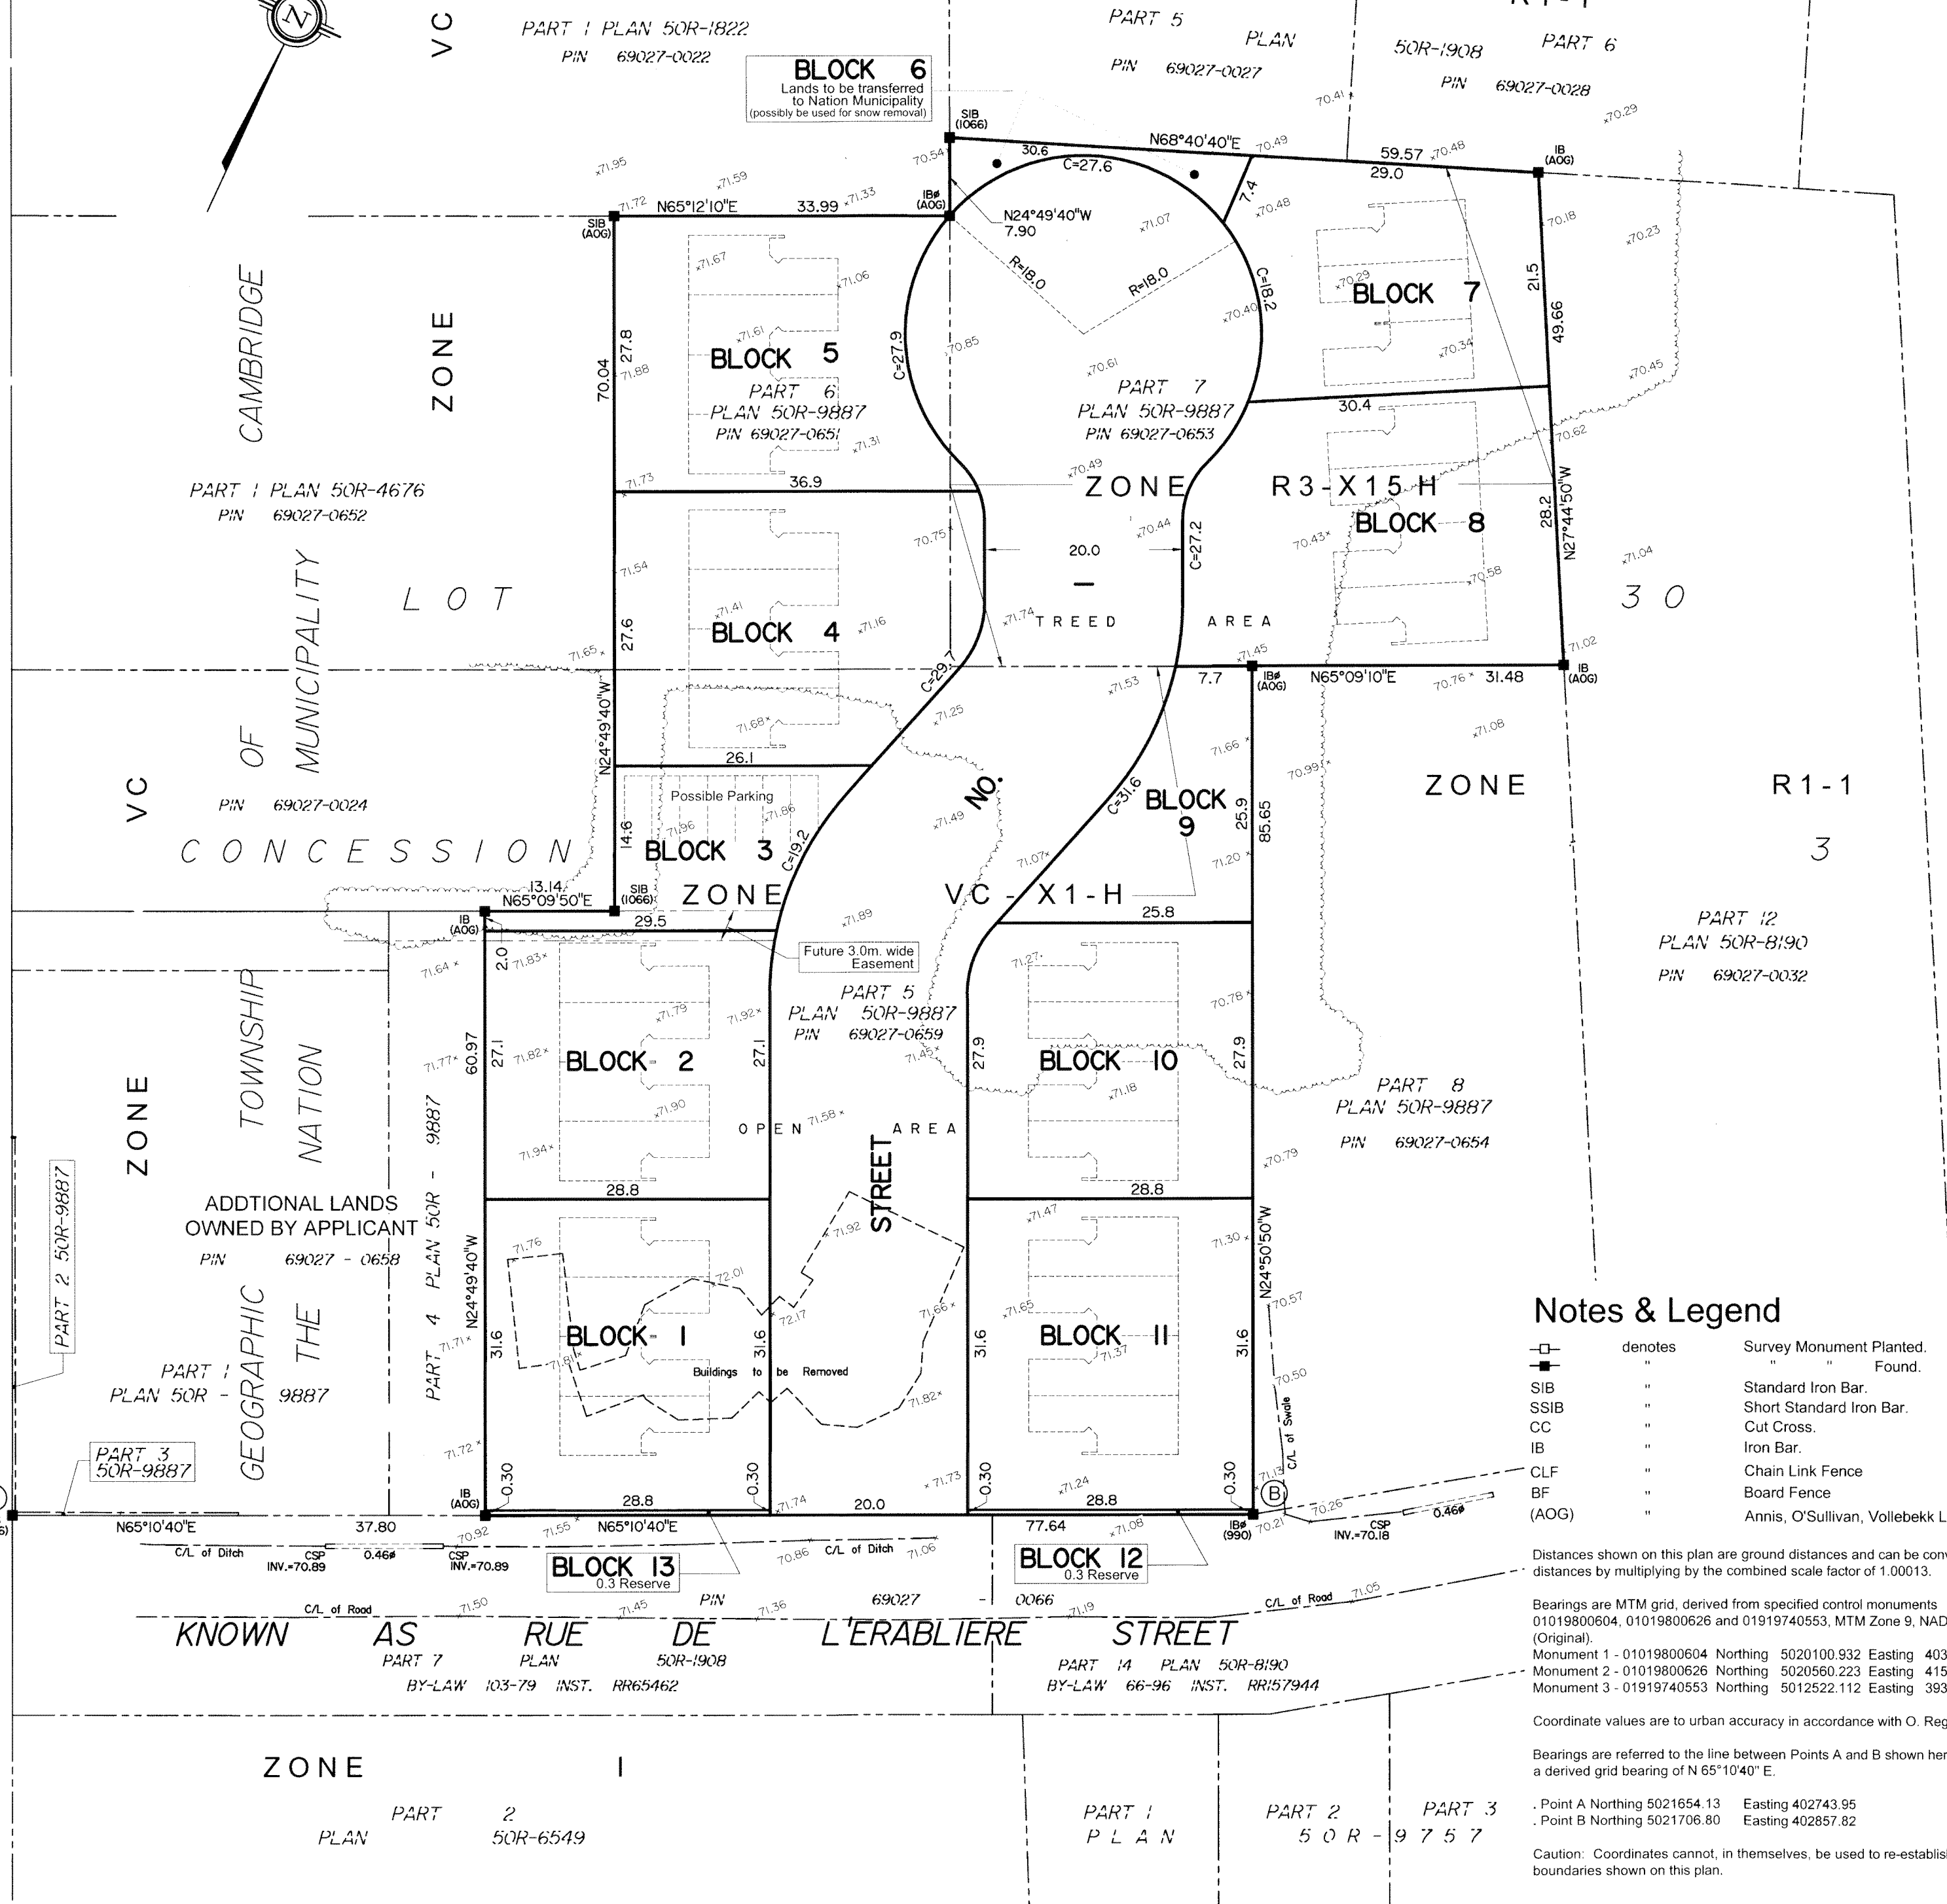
N

VC

PART 1 PLAN 50R-1822
PIN 69027-0022

BLOCK 6
Lands to be transferred to Nation Municipality (possibly be used for snow removal)

PART 5 PLAN
PIN 69027-0027

50R-1908 PART 6
PIN 69027-0028

SIB (1066)
N68°40'40"E
30.6
C=27.6
59.57
29.0
IB (AOG)

SIB (AOG)
N65°12'10"E
33.99
IB# (AOG)
N24°49'40"W
7.90
7.4
R=18.0
R=18.0
C=18.2

BLOCK 7
21.5
49.66

CAMBRIDGE

ZONE

70.04
27.8
BLOCK 5
PART 6
PLAN 50R-9887
PIN 69027-0651
C=27.9

PART 7
PLAN 50R-9887
PIN 69027-0653

30.4

PART 1 PLAN 50R-4676
PIN 69027-0652

36.9
ZONE R3-X15-H
BLOCK 8
28.2
N27°44'50"W

20.0
C=27.2

MUNICIPALITY

LOT

27.6
BLOCK 4
TREED AREA

30

7.7
IB# (AOG)
N65°09'10"E
31.48
IB (AOG)

C=29.7

OF

N24°49'40"W
26.1

NO.

ZONE R1-1

VC

PIN 69027-0024

Possible Parking
C=31.6
BLOCK 9
25.9
85.65

3

CONCESSION

14.6
BLOCK 3
C=19.2

13.14
N65°09'50"E
SIB (1066)
ZONE VC-X1-H
IB (AOG)
29.5
25.8

PART 12
PLAN 50R-8190
PIN 69027-0032

TOWNSHIP

Future 3.0m. wide Easement

2.0
PART 5
PLAN 50R-9887
PIN 69027-0659

NATION

60.97
27.1
BLOCK 2
27.1
27.9
BLOCK 10
27.9

PART 8
PLAN 50R-9887
PIN 69027-0654

ZONE

OPEN AREA

28.8
STREET
28.8

ADDTIONAL LANDS OWNED BY APPLICANT
PIN 69027 - 0658

PART 2 50R-9887

N24°49'40"W
31.6
BLOCK 1
31.6
31.6
BLOCK 11
31.6
N24°50'50"W

PART 1
PLAN 50R - 9887

Buildings to be Removed

GEOGRAPHIC

THE

PART 4 PLAN 50R - 9887

C/L of Swale

PART 3 50R-9887

IB (AOG)
0.30
28.8
0.30
20.0
0.30
28.8
0.30
IB# (990)
B

N65°10'40"E
37.80
N65°10'40"E
77.64
C/L of Ditch
CSP INV.=70.89
0.46ø
CSP INV.=70.89
C/L of Ditch
CSP INV.=70.18
0.46ø

BLOCK 13
0.3 Reserve
BLOCK 12
0.3 Reserve

C/L of Road
PIN 69027 - 0066
C/L of Road

KNOWN AS RUE DE L'ERABLIERE STREET
PART 7 PLAN 50R-1908
BY-LAW 103-79 INST. RR65462
PART 14 PLAN 50R-8190
BY-LAW 66-96 INST. RR157944

ZONE I

PART 2
PLAN 50R-6549

PART 1
PLAN

PART 2
50R-9757

PART 3

Notes & Legend
denotes Survey Monument Planted.
" " " Found.
SIB " Standard Iron Bar.
SSIB " Short Standard Iron Bar.
CC " Cut Cross.
IB " Iron Bar.
CLF " Chain Link Fence
BF " Board Fence
(AOG) " Annis, O'Sullivan, Vollebekk L

Distances shown on this plan are ground distances and can be conv distances by multiplying by the combined scale factor of 1.00013.

Bearings are MTM grid, derived from specified control monuments 01019800604, 01019800626 and 01919740553, MTM Zone 9, NAD (Original).
Monument 1 - 01019800604 Northing 5020100.932 Easting 403
Monument 2 - 01019800626 Northing 5020560.223 Easting 415
Monument 3 - 01919740553 Northing 5012522.112 Easting 393

Coordinate values are to urban accuracy in accordance with O. Reg

Bearings are referred to the line between Points A and B shown her a derived grid bearing of N 65°10'40" E.

. Point A Northing 5021654.13 Easting 402743.95
. Point B Northing 5021706.80 Easting 402857.82

Caution: Coordinates cannot, in themselves, be used to re-establis boundaries shown on this plan.